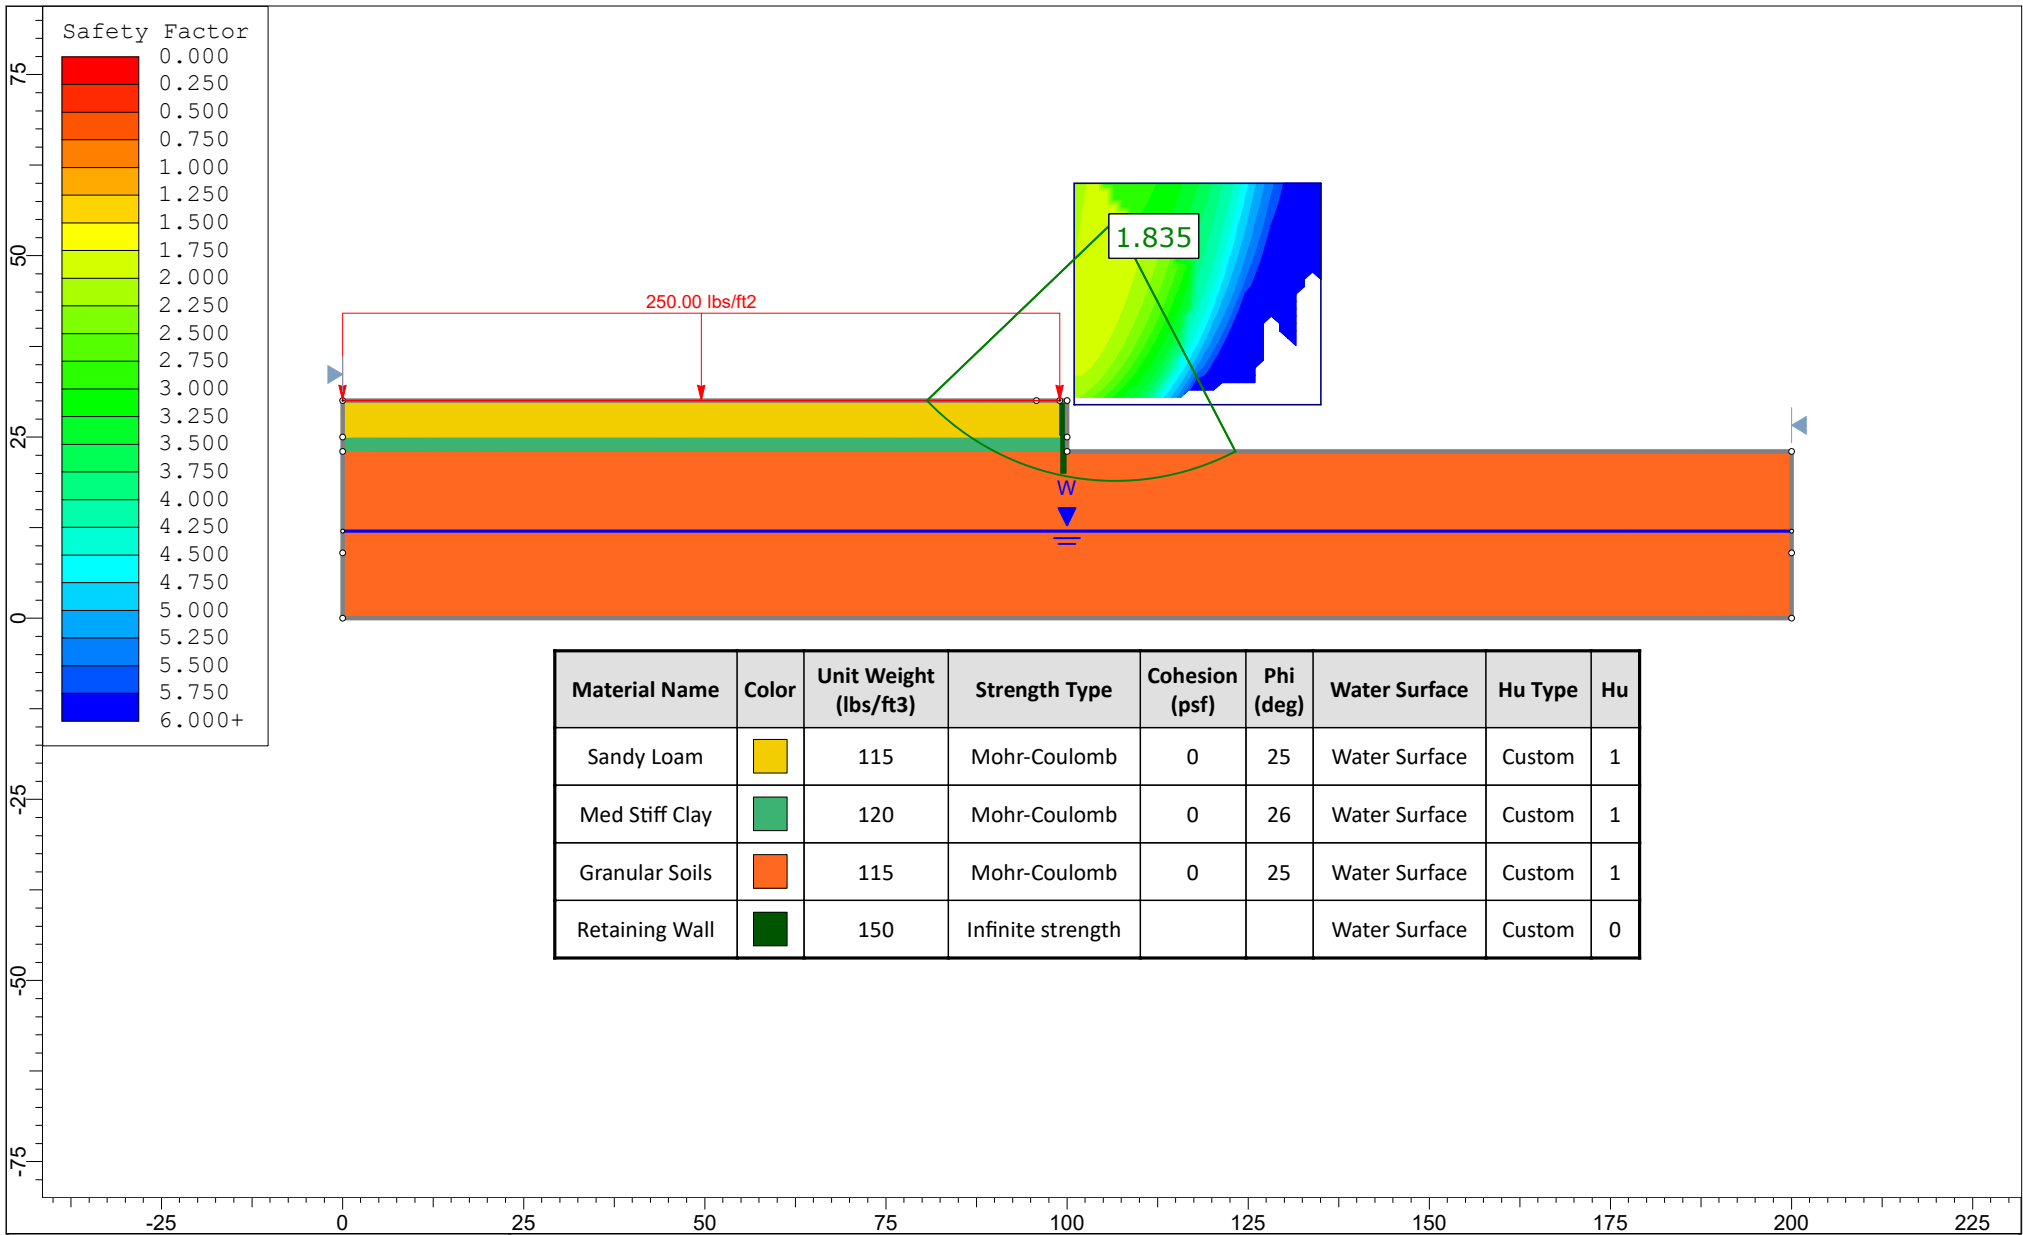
Safety Factor
0.000
0.250
0.500
0.750
1.000
1.250
1.500
1.750
2.000
2.250
2.500
2.750
3.000
3.250
3.500
3.750
4.000
4.250
4.500
4.750
5.000
5.250
5.500
5.750
6.000+

75
50
25
0
-25
-50
-75

1.835

250.00 lbs/ft2

W

| Material Name | Color | Unit Weight (lbs/ft3) | Strength Type | Cohesion (psf) | Phi (deg) | Water Surface | Hu Type | Hu |
|---|---|---|---|---|---|---|---|---|
| Sandy Loam | | 115 | Mohr-Coulomb | 0 | 25 | Water Surface | Custom | 1 |
| Med Stiff Clay | | 120 | Mohr-Coulomb | 0 | 26 | Water Surface | Custom | 1 |
| Granular Soils | | 115 | Mohr-Coulomb | 0 | 25 | Water Surface | Custom | 1 |
| Retaining Wall | | 150 | Infinite strength | | | Water Surface | Custom | 0 |

-25
0
25
50
75
100
125
150
175
200
225